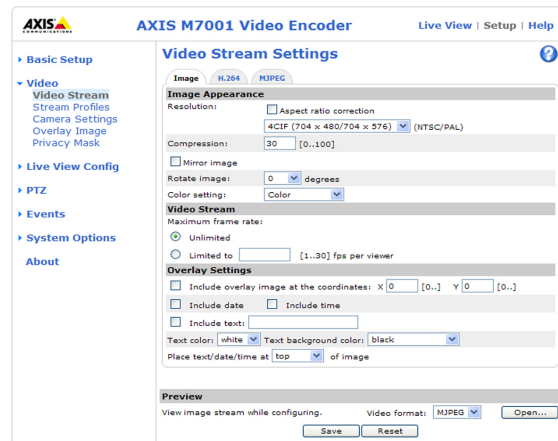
AXIS COMMUNICATIONS

AXIS M7001 Video Encoder

Live View | Setup | Help

Basic Setup

Video
Video Stream
Stream Profiles
Camera Settings
Overlay Image
Privacy Mask

Live View Config

PTZ

Events

System Options

About

Video Stream Settings

?

Image | H.264 | MJPEG

Image Appearance

Resolution: Aspect ratio correction

4CIF (704 x 480/704 x 576) (NTSC/PAL)

Compression: 30 [0..100]

Mirror image

Rotate image: 0 degrees

Color setting: Color

Video Stream

Maximum frame rate:

Unlimited

Limited to [1..30] fps per viewer

Overlay Settings

Include overlay image at the coordinates: X 0 [0..] Y 0 [0..]

Include date Include time

Include text:

Text color: white Text background color: black

Place text/date/time at top of image

Preview

View image stream while configuring. Video format: MJPEG Open...

Save Reset